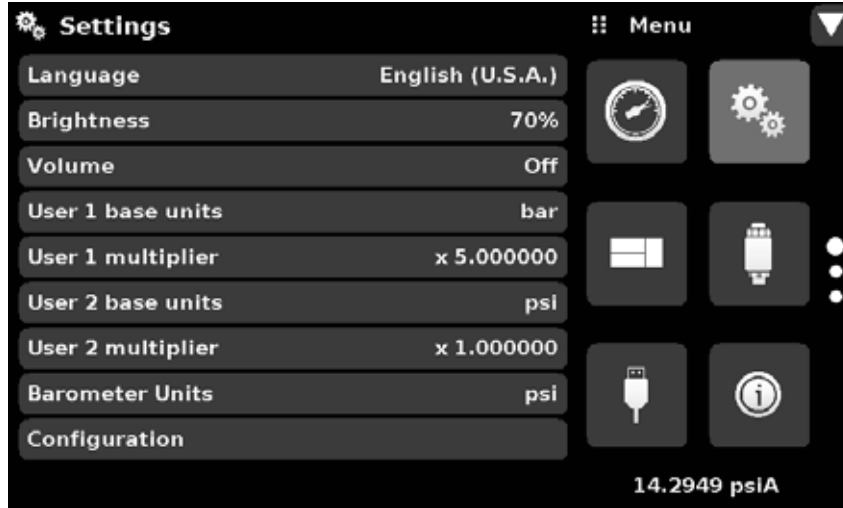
Settings

Menu

| | |
|---|---|
| Language | English (U.S.A.) |
| Brightness | 70% |
| Volume | Off |
| User 1 base units | bar |
| User 1 multiplier | x 5.000000 |
| User 2 base units | psi |
| User 2 multiplier | x 1.000000 |
| Barometer Units | psi |
| Configuration | |

14.2949 psiA